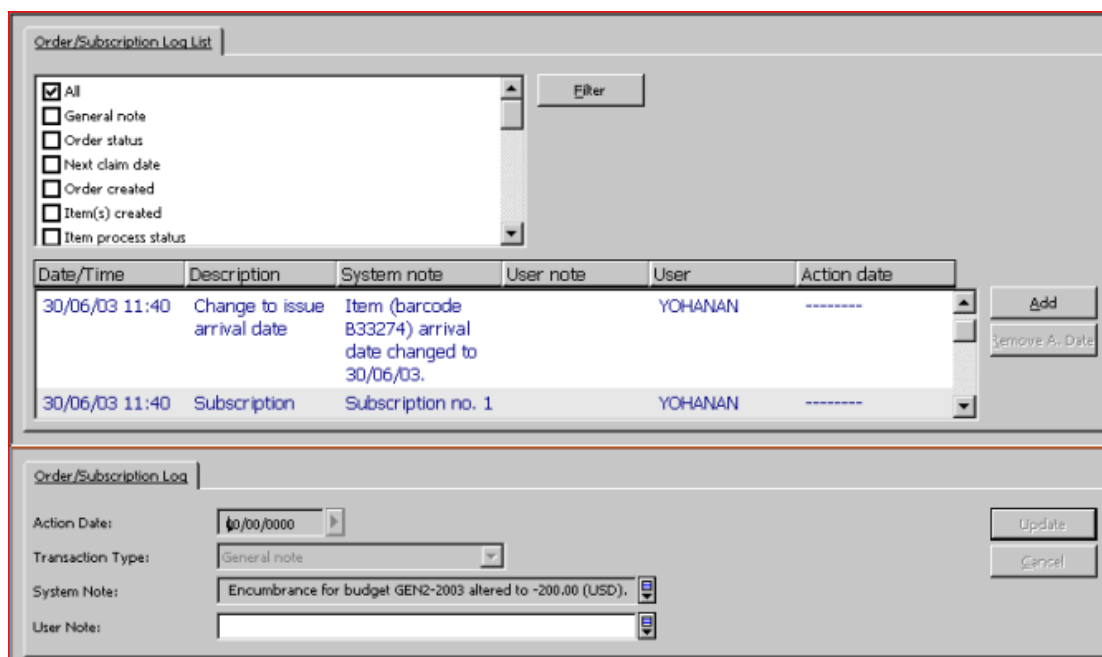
Order/Subscription Log List

All
General note
Order status
Next claim date
Order created
Item(s) created
Item process status

Filter

| Date/Time | Description | System note | User note | User | Action date |
|---|---|---|---|---|---|
| 30/06/03 11:40 | Change to issue arrival date | Item (barcode B33274) arrival date changed to 30/06/03. | | YOHANAN | -------- |
| 30/06/03 11:40 | Subscription | Subscription no. 1 | | YOHANAN | -------- |

Add
Remove A. Date

Order/Subscription Log

Action Date: 00/00/0000
Transaction Type: General note
System Note: Encumbrance for budget GEN2-2003 altered to -200.00 (USD).
User Note:

Update
Cancel